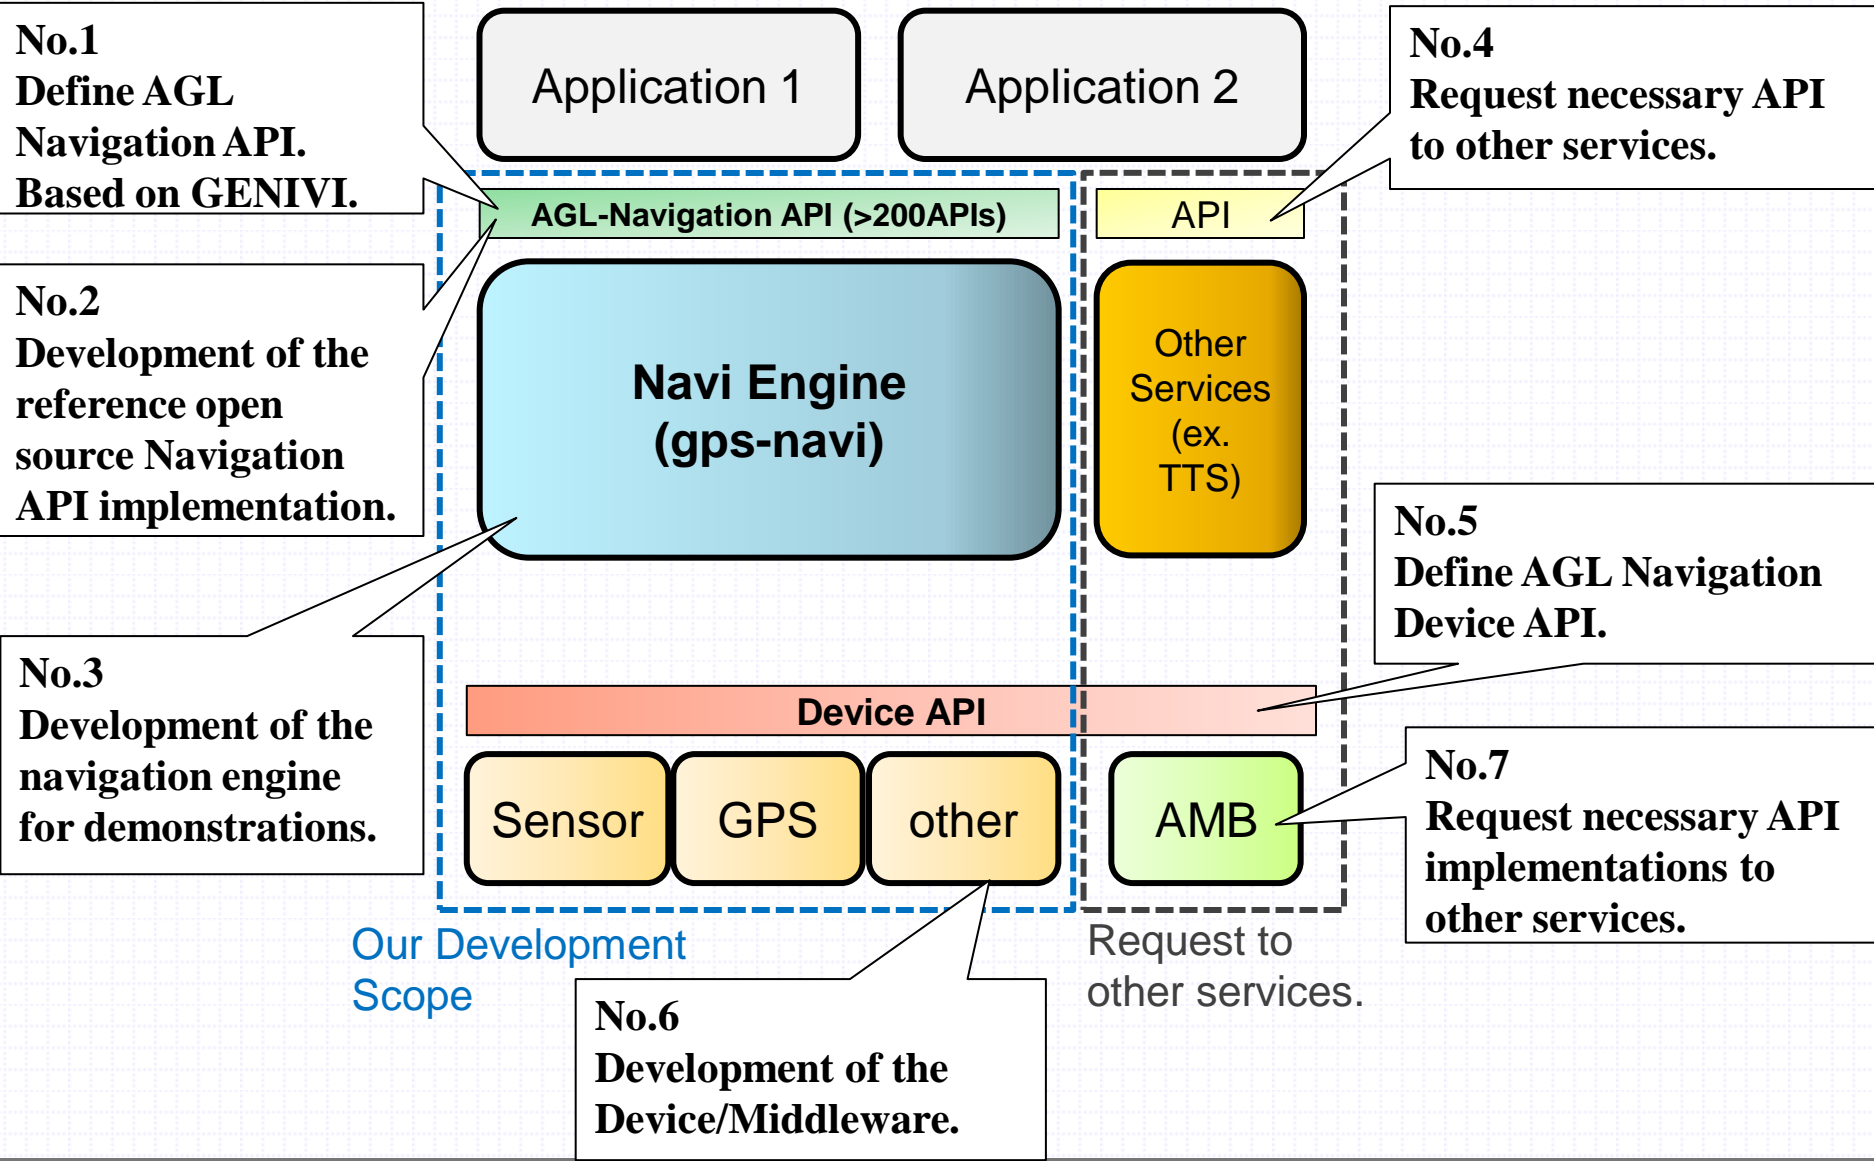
No.1
Define AGL Navigation API. Based on GENIVI.

Application 1

Application 2

No.4
Request necessary API to other services.

AGL-Navigation API (>200APIs)

API

No.2
Development of the reference open source Navigation API implementation.

Navi Engine (gps-navi)

Other Services (ex. TTS)

No.5
Define AGL Navigation Device API.

No.3
Development of the navigation engine for demonstrations.

Device API

Sensor

GPS

other

AMB

No.7
Request necessary API implementations to other services.

Our Development Scope

Request to other services.

No.6
Development of the Device/Middleware.